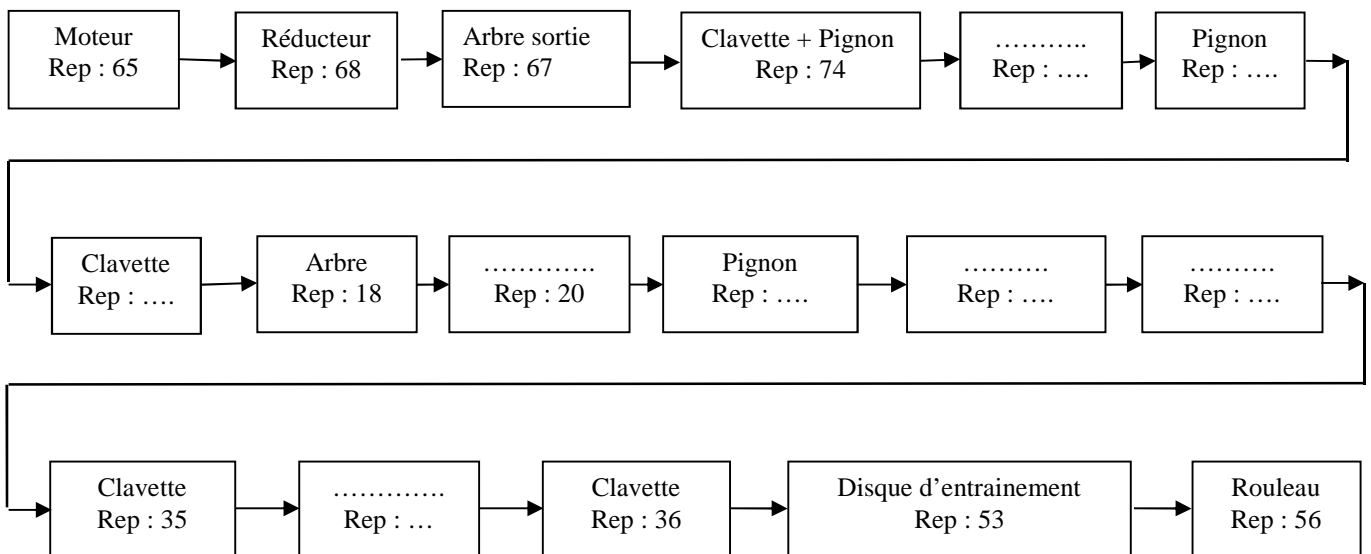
Moteur
Rep : 65

Réducteur
Rep : 68

Arbre sortie
Rep : 67

Clavette + Pignon
Rep : 74

………..
Rep : ….

Pignon
Rep : ….

Clavette
Rep : ….

Arbre
Rep : 18

………….
Rep : 20

Pignon
Rep : ….

……….
Rep : ….

……….
Rep : ….

Clavette
Rep : 35

………….
Rep : …

Clavette
Rep : 36

Disque d'entrainement
Rep : 53

Rouleau
Rep : 56